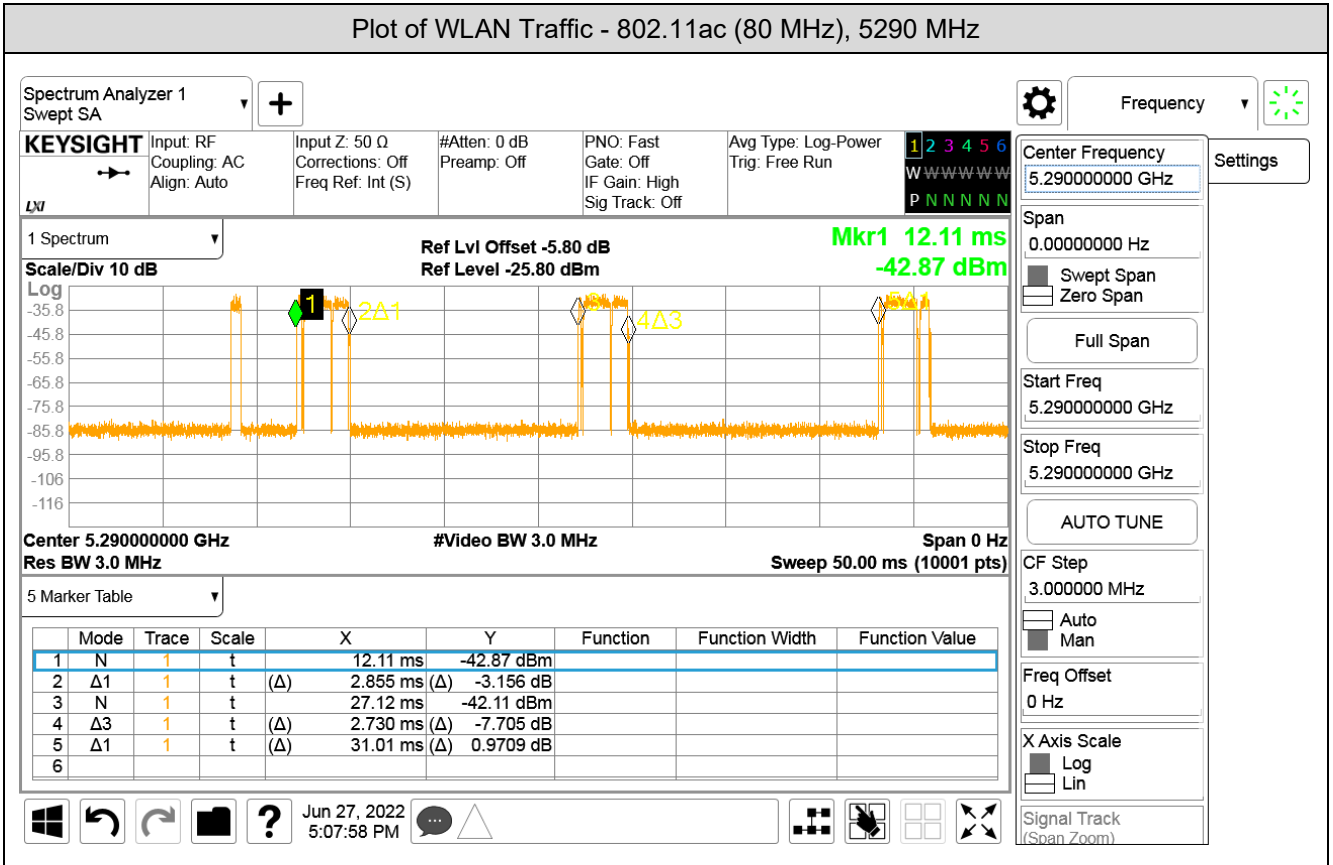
Plot of WLAN Traffic - 802.11ac (80 MHz), 5290 MHz

Spectrum Analyzer 1
Swept SA

Frequency

KEYSIGHT
Input: RF
Coupling: AC
Align: Auto
Input Z: 50 Ω
Corrections: Off
Freq Ref: Int (S)
#Atten: 0 dB
Preamp: Off
PNO: Fast
Gate: Off
IF Gain: High
Sig Track: Off
Avg Type: Log-Power
Trig: Free Run
1 2 3 4 5 6
W W W W W W
P N N N N N

Center Frequency
5.290000000 GHz

Settings

1 Spectrum
Scale/Div 10 dB
Ref Lvl Offset -5.80 dB
Ref Level -25.80 dBm
Mkr1 12.11 ms
-42.87 dBm
Log
-35.8
-45.8
-55.8
-65.8
-75.8
-85.8
-95.8
-106
-116
1
2Δ1
4Δ3
Center 5.290000000 GHz
Res BW 3.0 MHz
#Video BW 3.0 MHz
Span 0 Hz
Sweep 50.00 ms (10001 pts)

Span
0.00000000 Hz
Swept Span
Zero Span
Full Span
Start Freq
5.290000000 GHz
Stop Freq
5.290000000 GHz
AUTO TUNE
CF Step
3.000000 MHz
Auto
Man
Freq Offset
0 Hz
X Axis Scale
Log
Lin
Signal Track
(Span Zoom)

5 Marker Table

| | Mode | Trace | Scale | X | Y | Function | Function Width | Function Value |
|---|---|---|---|---|---|---|---|---|
| 1 | N | 1 | t | 12.11 ms | -42.87 dBm | | | |
| 2 | Δ1 | 1 | t | (Δ) 2.855 ms | (Δ) -3.156 dB | | | |
| 3 | N | 1 | t | 27.12 ms | -42.11 dBm | | | |
| 4 | Δ3 | 1 | t | (Δ) 2.730 ms | (Δ) -7.705 dB | | | |
| 5 | Δ1 | 1 | t | (Δ) 31.01 ms | (Δ) 0.9709 dB | | | |
| 6 | | | | | | | | |

Jun 27, 2022
5:07:58 PM